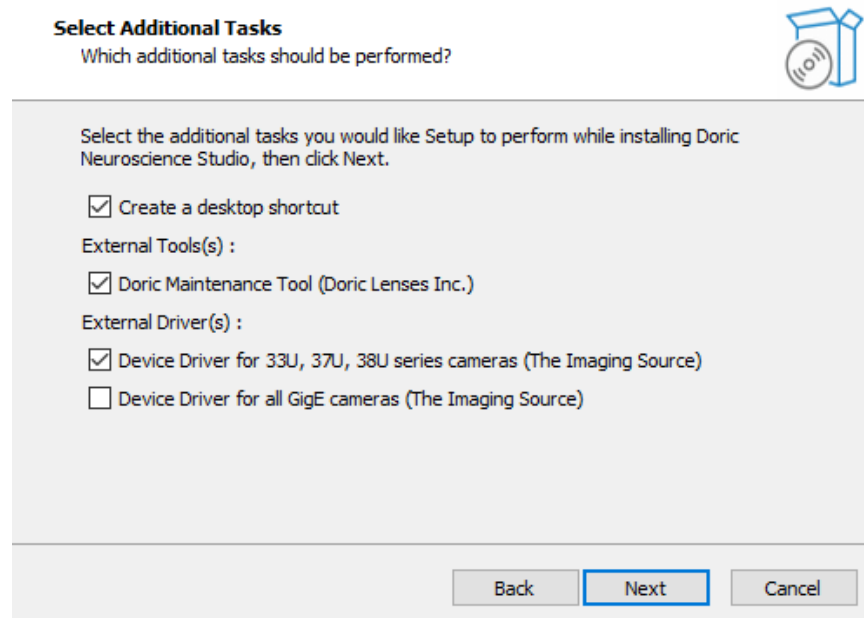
Select Additional Tasks
Which additional tasks should be performed?

Select the additional tasks you would like Setup to perform while installing Doric Neuroscience Studio, then click Next.

☑ Create a desktop shortcut

External Tools(s) :

☑ Doric Maintenance Tool (Doric Lenses Inc.)

External Driver(s) :

☑ Device Driver for 33U, 37U, 38U series cameras (The Imaging Source)

☐ Device Driver for all GigE cameras (The Imaging Source)

Back Next Cancel